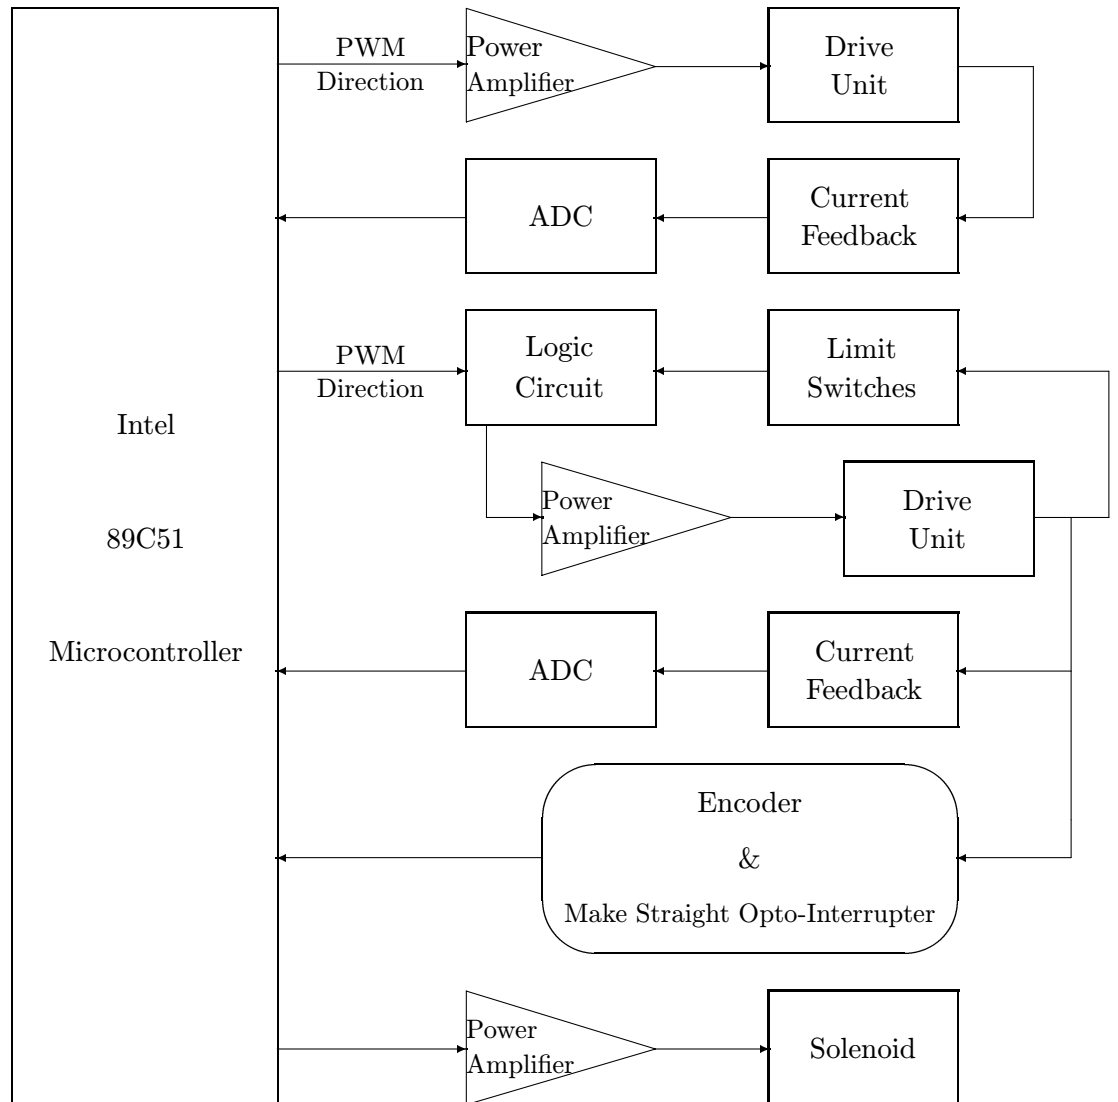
PWM
Direction

Power Amplifier

Drive Unit

ADC

Current Feedback

PWM
Direction

Logic Circuit

Limit Switches

Intel

89C51

Microcontroller

Power Amplifier

Drive Unit

ADC

Current Feedback

Encoder

&

Make Straight Opto-Interrupter

Power Amplifier

Solenoid